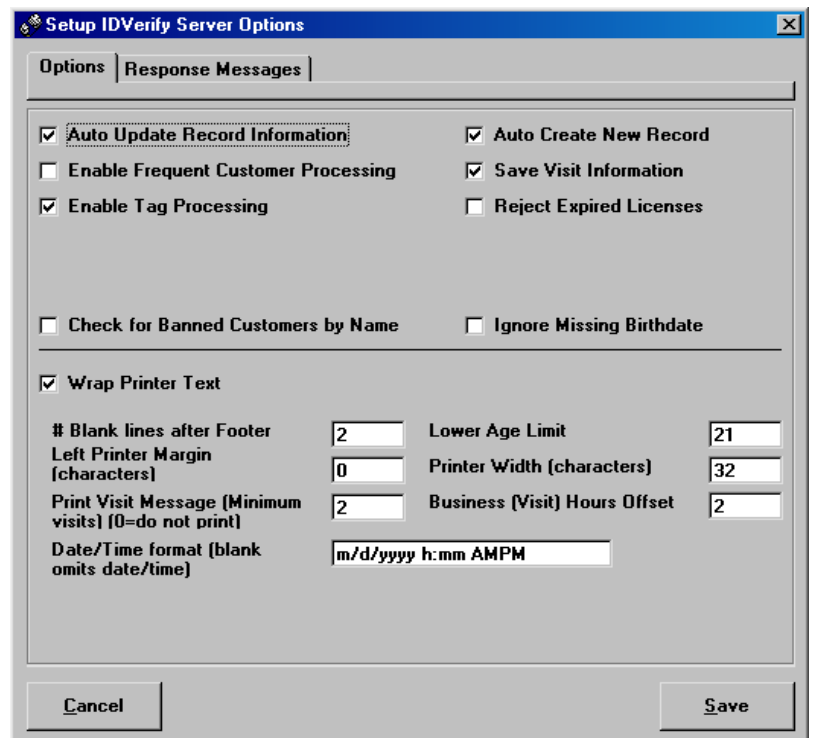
Setup IDVerify Server Options

Options | Response Messages

☑ Auto Update Record Information
☐ Enable Frequent Customer Processing
☑ Enable Tag Processing

☑ Auto Create New Record
☑ Save Visit Information
☐ Reject Expired Licenses

☐ Check for Banned Customers by Name
☐ Ignore Missing Birthdate

☑ Wrap Printer Text

# Blank lines after Footer 2
Left Printer Margin (characters) 0
Print Visit Message (Minimum visits) (0=do not print) 2

Lower Age Limit 21
Printer Width (characters) 32
Business (Visit) Hours Offset 2

Date/Time format (blank omits date/time) m/d/yyyy h:mm AMPM

Cancel
Save